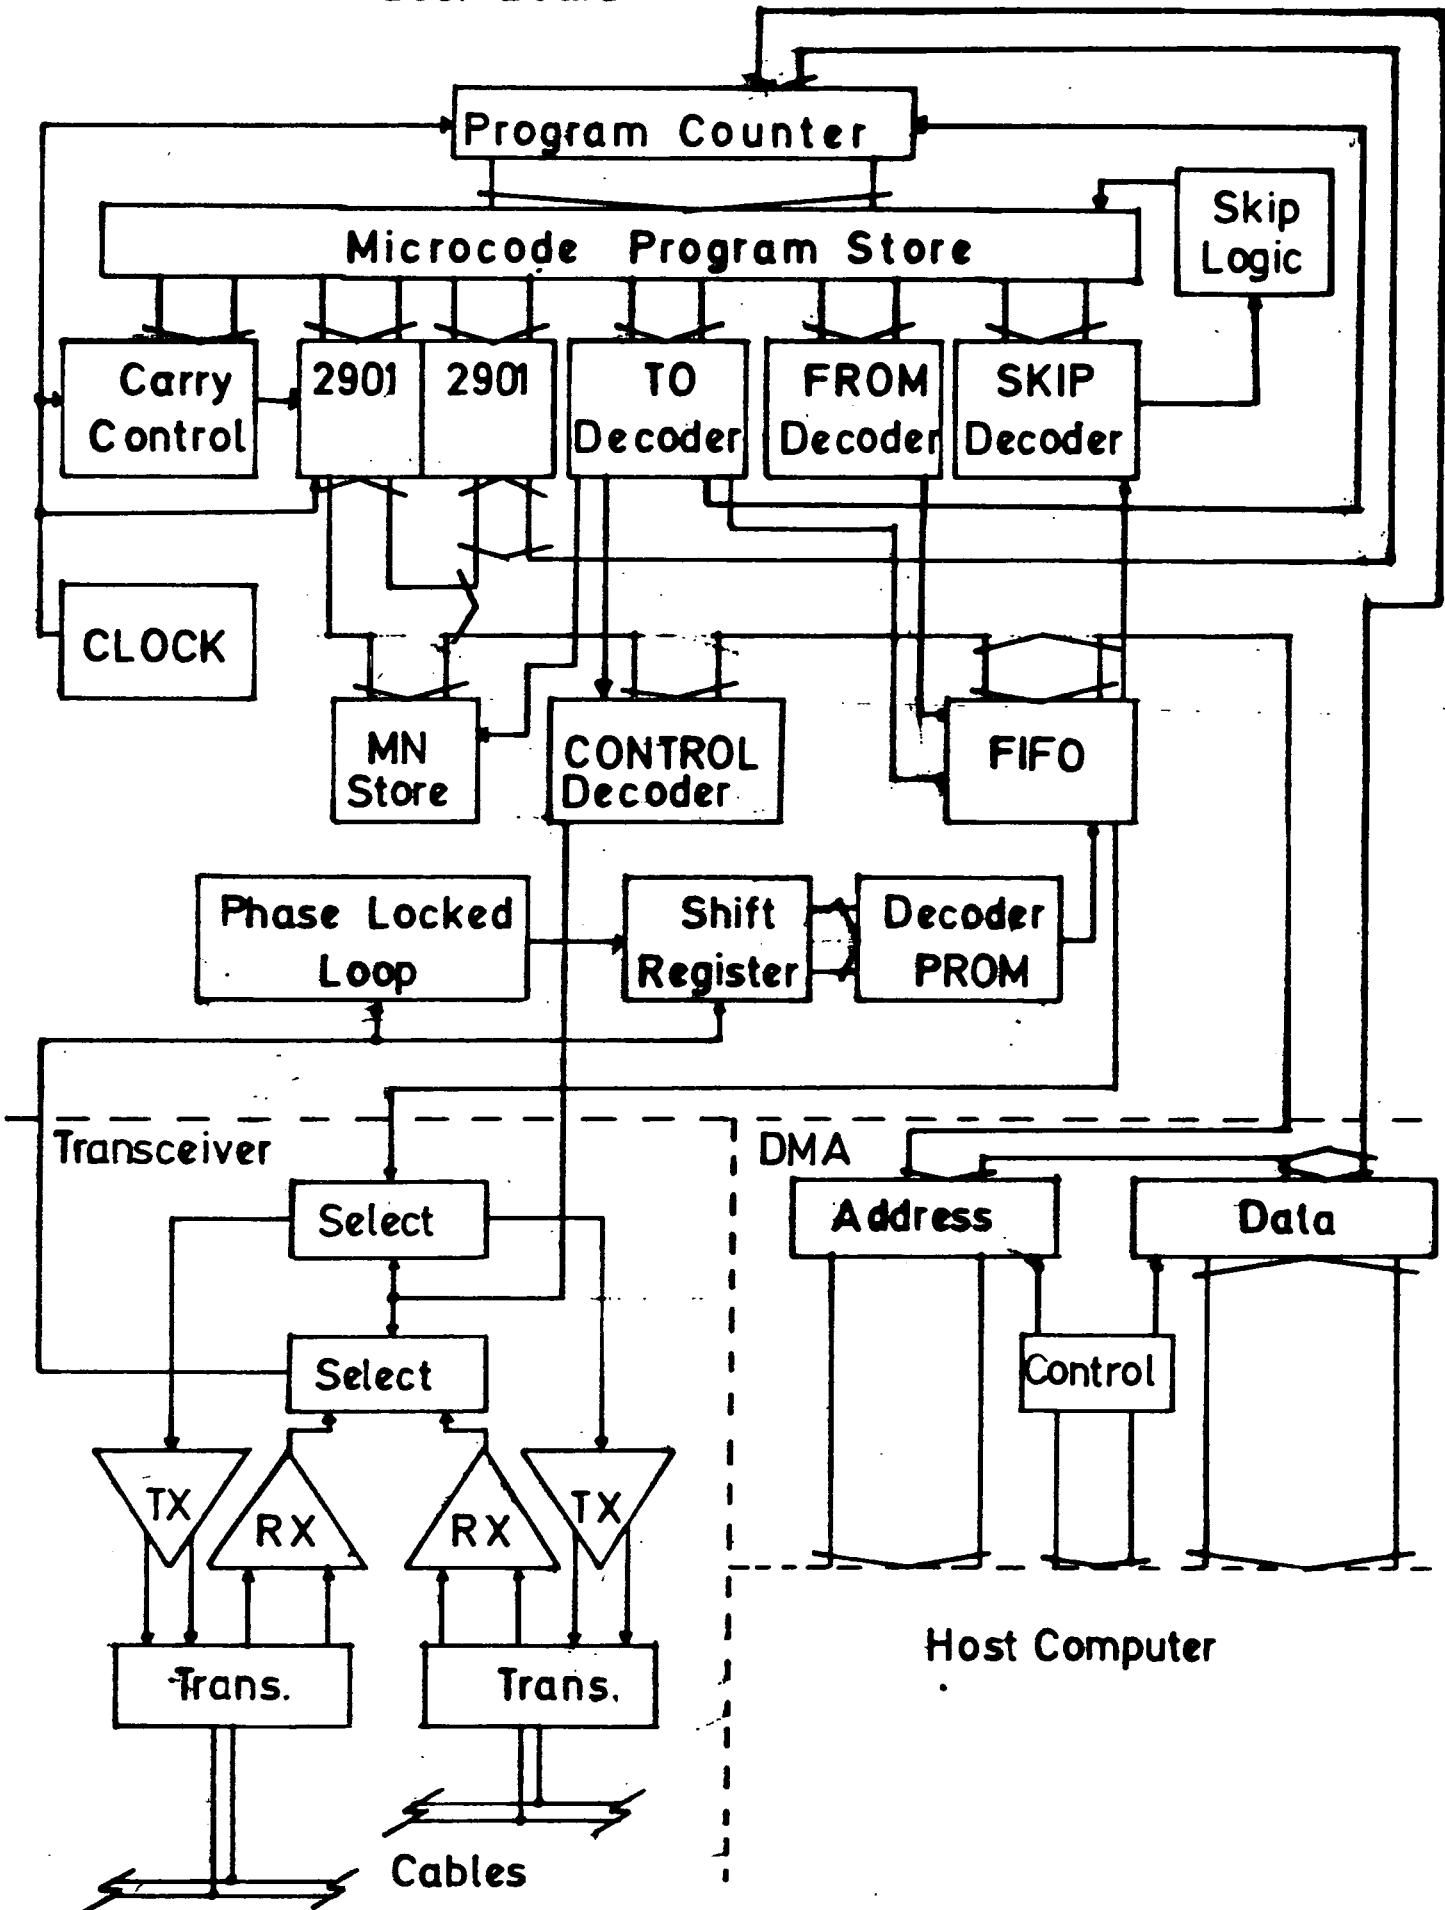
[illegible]

Program Counter

Skip Logic

Microcode Program Store

Carry Control

2901

2901

TO Decoder

FROM Decoder

SKIP Decoder

CLOCK

MN Store

CONTROL Decoder

FIFO

Phase Locked Loop

Shift Register

Decoder PROM

Transceiver

DMA

Select

Address

Data

Select

Control

TX

RX

RX

TX

Trans.

Trans.

Host Computer

Cables